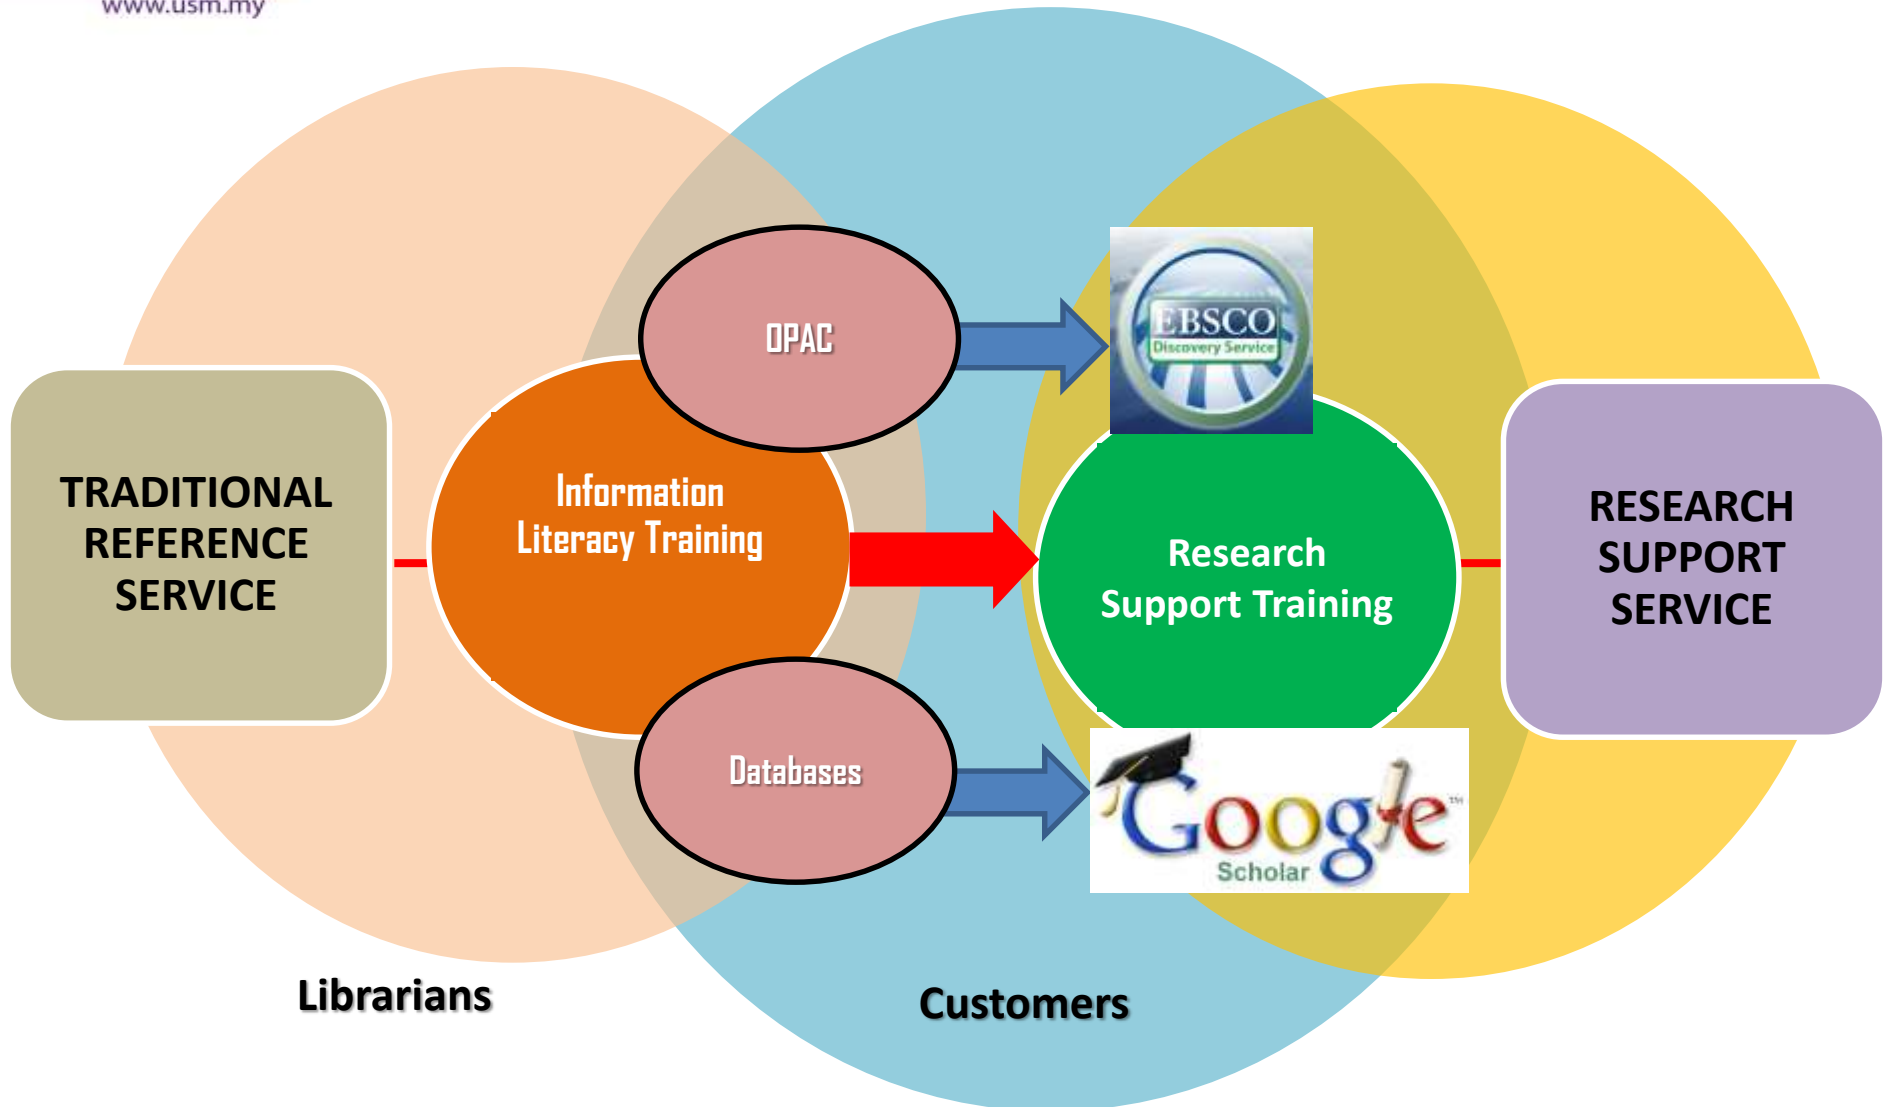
www.usm.my

TRADITIONAL REFERENCE SERVICE

OPAC

Information Literacy Training

Databases

EBSCO
Discovery Service

Research Support Training

Google
Scholar

RESEARCH SUPPORT SERVICE

Librarians

Customers